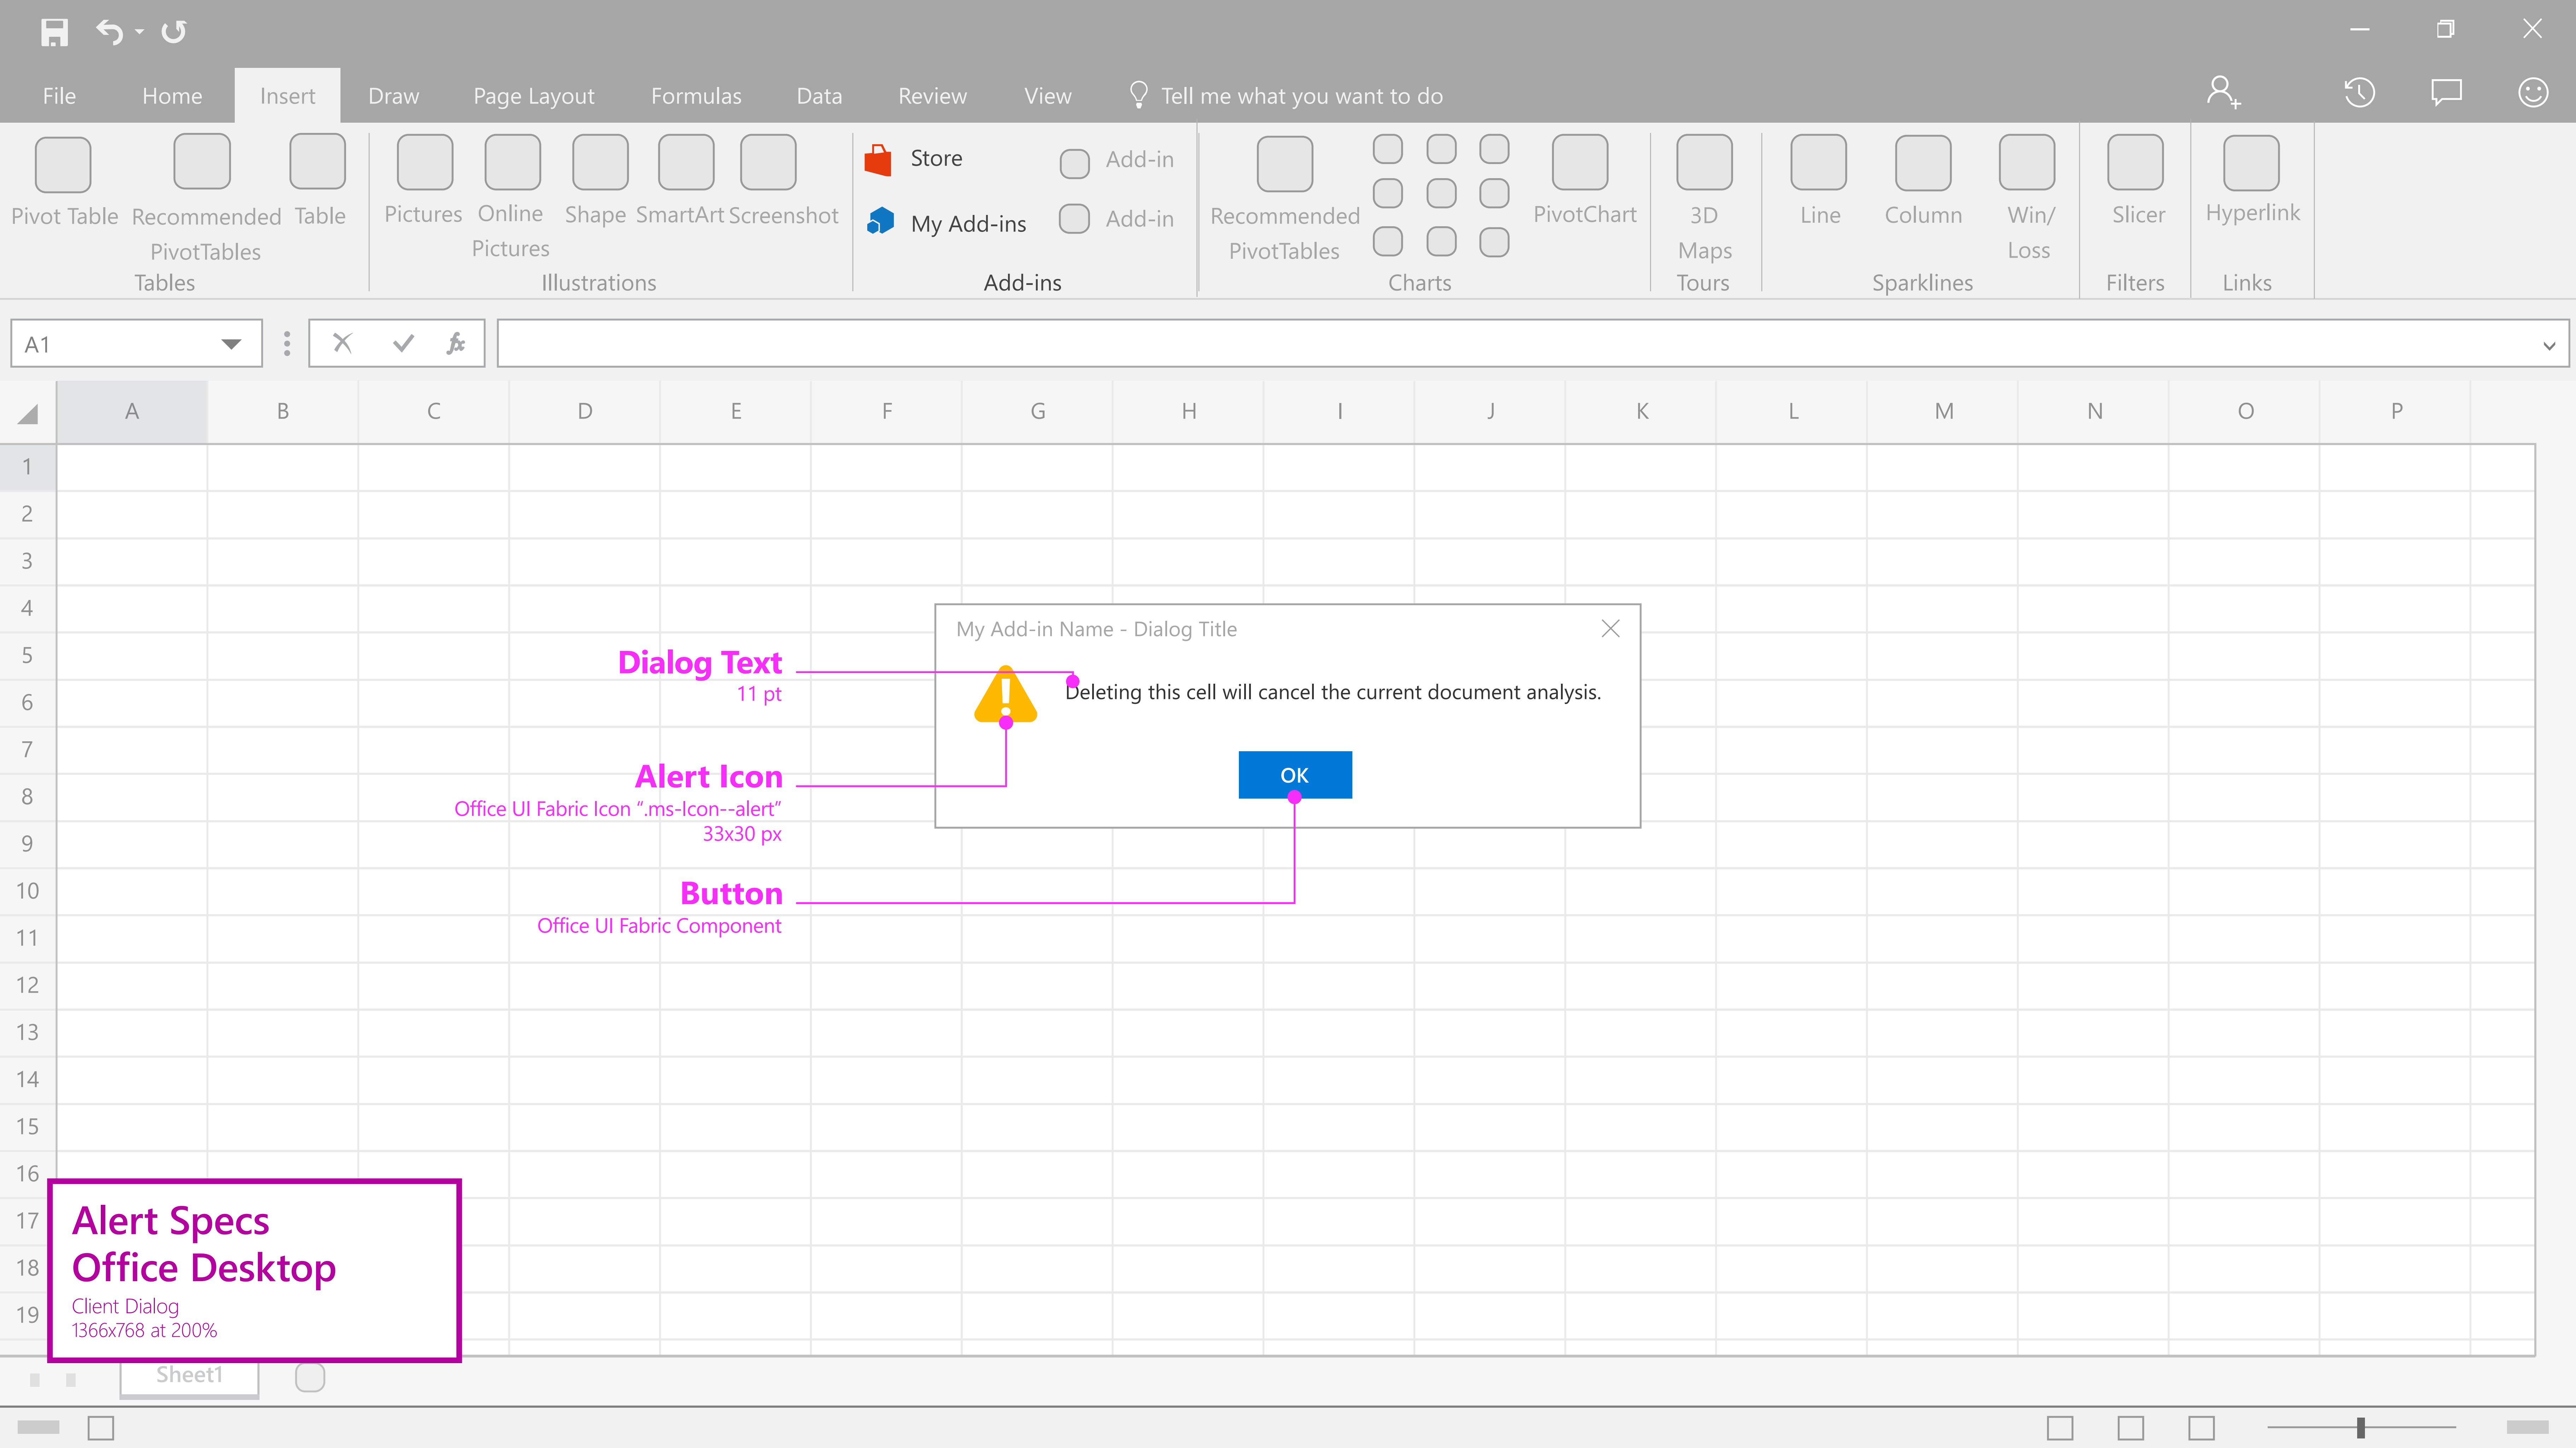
File Home Insert Draw Page Layout Formulas Data Review View Tell me what you want to do

Pivot Table Recommended PivotTables Table
Tables
Pictures Online Pictures Shape SmartArt Screenshot
Illustrations
Store My Add-ins Add-in Add-in
Add-ins
Recommended PivotTables PivotChart
Charts
3D Maps Tours
Line Column Win/ Loss
Sparklines
Slicer
Filters
Hyperlink
Links

A1

A B C D E F G H I J K L M N O P

1 2 3 4 5 6 7 8 9 10 11 12 13 14 15 16 17 18 19

My Add-in Name - Dialog Title

Deleting this cell will cancel the current document analysis.

OK

Dialog Text
11 pt

Alert Icon
Office UI Fabric Icon ".ms-Icon--alert"
33x30 px

Button
Office UI Fabric Component

Alert Specs
Office Desktop
Client Dialog
1366x768 at 200%

Sheet1